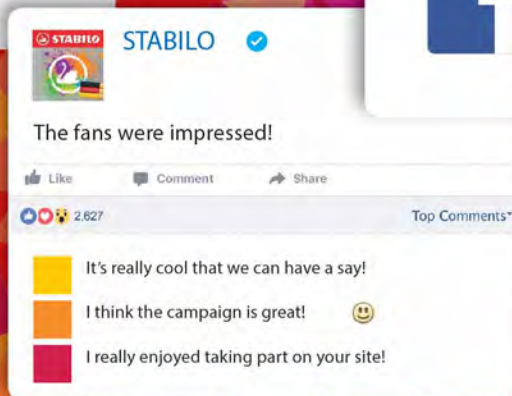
STABILO

STABILO

The fans were impressed!

Like Comment Share

2.627

Top Comments

It's really cool that we can have a say!

I think the campaign is great!

I really enjoyed taking part on your site!